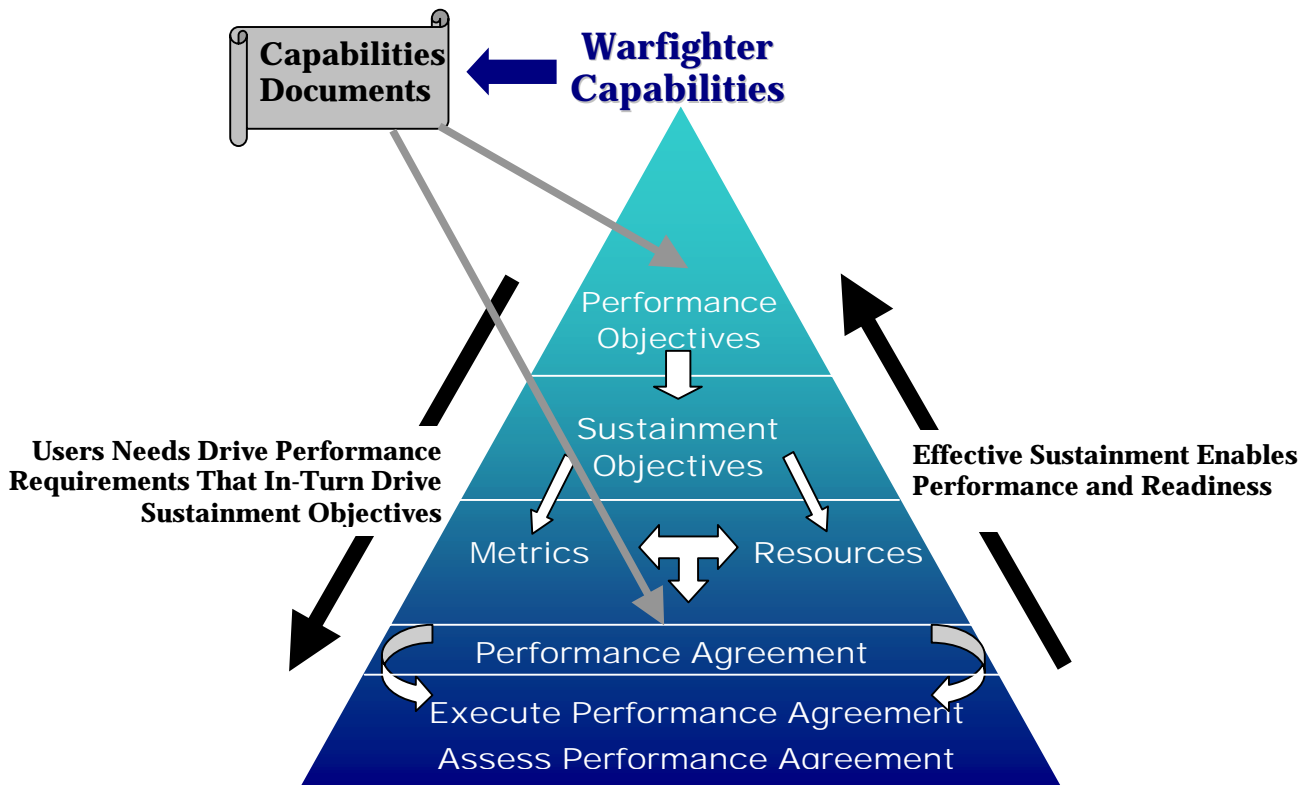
Capabilities Documents

Warfighter Capabilities

Performance Objectives

Sustainment Objectives

Metrics

Resources

Performance Agreement

Execute Performance Agreement

Assess Performance Agreement

Users Needs Drive Performance Requirements That In-Turn Drive Sustainment Objectives

Effective Sustainment Enables Performance and Readiness